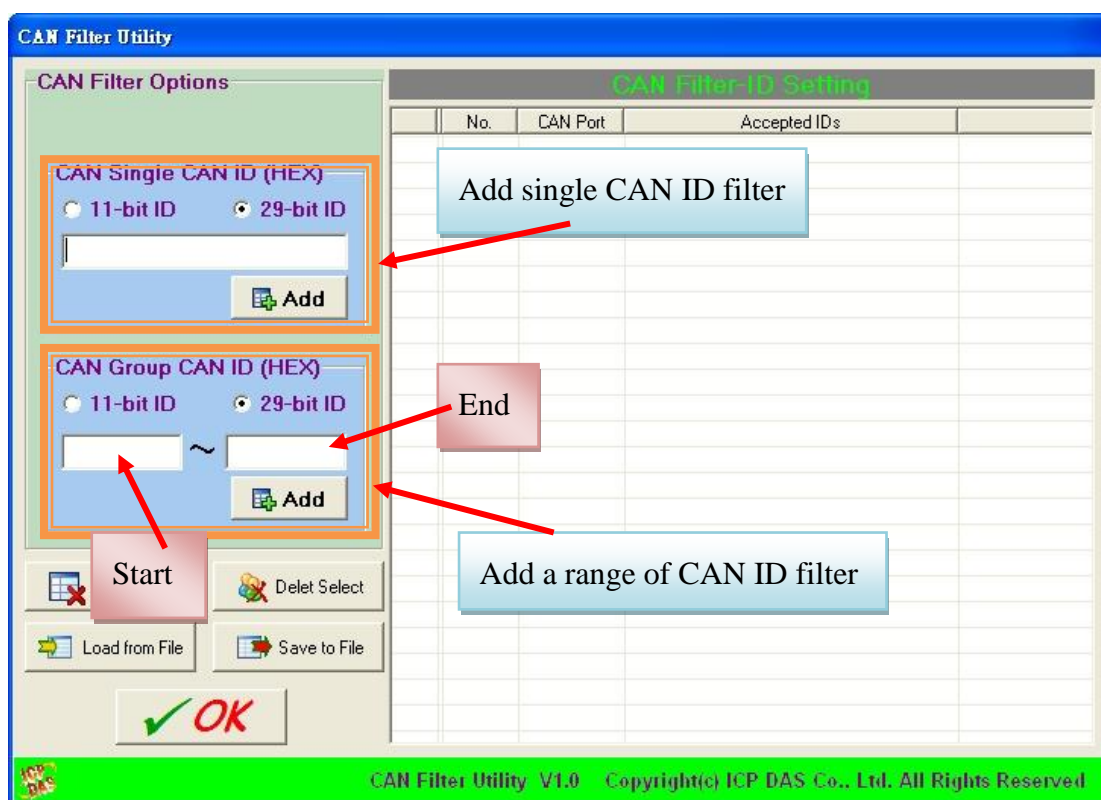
CAN Filter Utility

CAN Filter Options

CAN Single CAN ID (HEX)

11-bit ID

29-bit ID

Add

CAN Group CAN ID (HEX)

11-bit ID

29-bit ID

~

Add

Start

Delet Select

Load from File

Save to File

OK

CAN Filter-ID Setting

| | No. | CAN Port | Accepted IDs | |
|---|---|---|---|---|

Add single CAN ID filter

End

Add a range of CAN ID filter

ICP DAS

CAN Filter Utility V1.0 Copyright(c) ICP DAS Co., Ltd. All Rights Reserved